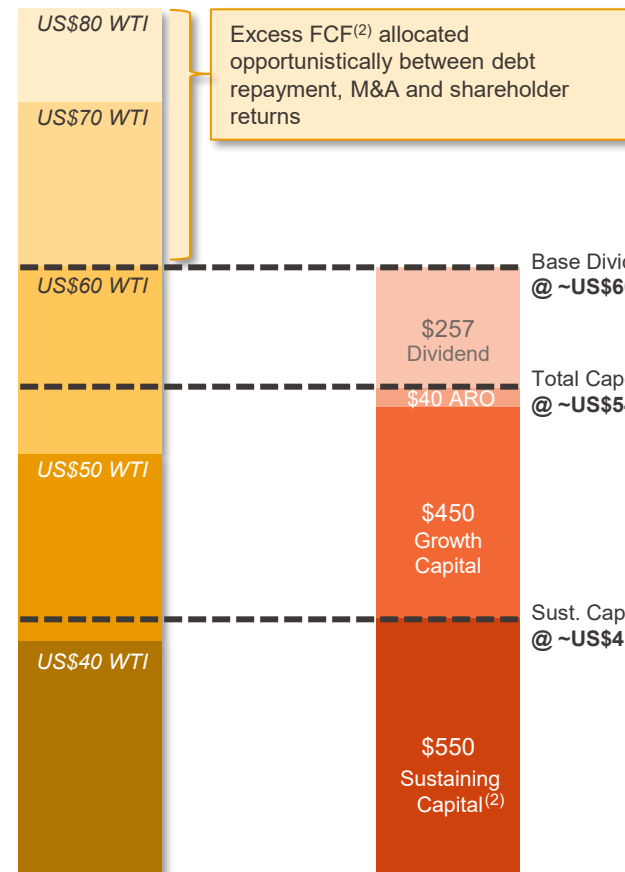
US\$80 WTI

Excess FCF$^{(2)}$ allocated opportunistically between debt repayment, M&A and shareholder returns

US\$70 WTI

Base Divi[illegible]
@ ~US\$6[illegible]

US\$60 WTI

\$257
Dividend

Total Cap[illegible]
@ ~US\$5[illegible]

\$40 ARO

US\$50 WTI

\$450
Growth
Capital

Sust. Cap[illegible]
@ ~US\$4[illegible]

US\$40 WTI

\$550
Sustaining
Capital$^{(2)}$